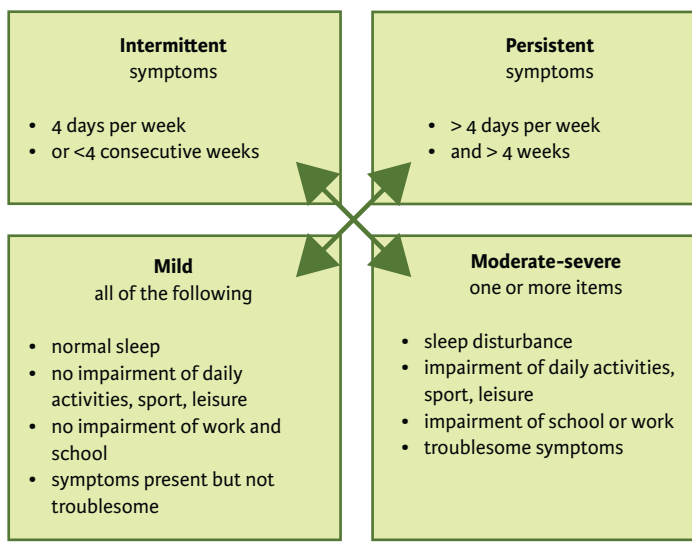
**Intermittent**
symptoms

- 4 days per week
- or <4 consecutive weeks

**Persistent**
symptoms

- > 4 days per week
- and > 4 weeks

**Mild**
all of the following

- normal sleep
- no impairment of daily activities, sport, leisure
- no impairment of work and school
- symptoms present but not troublesome

**Moderate-severe**
one or more items

- sleep disturbance
- impairment of daily activities, sport, leisure
- impairment of school or work
- troublesome symptoms